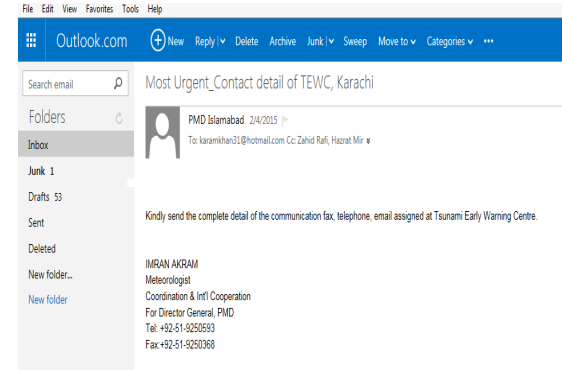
File Edit View Favorites Tools Help

Outlook.com New Reply | Delete Archive Junk | Sweep Move to Categories •••

Search email

Folders

Inbox

Junk 1

Drafts 53

Sent

Deleted

New folder...

New folder

Most Urgent_Contact detail of TEWC, Karachi

PMD Islamabad 2/4/2015

To: karamkhan31@hotmail.com Cc: Zahid Rafi, Hazrat Mir

Kindly send the complete detail of the communication fax, telephone, email assigned at Tsunami Early Warning Centre.

IMRAN AKRAM
Meteorologist
Coordination & Int'l Cooperation
For Director General, PMD
Tel: +92-51-9250593
Fax:+92-51-9250368